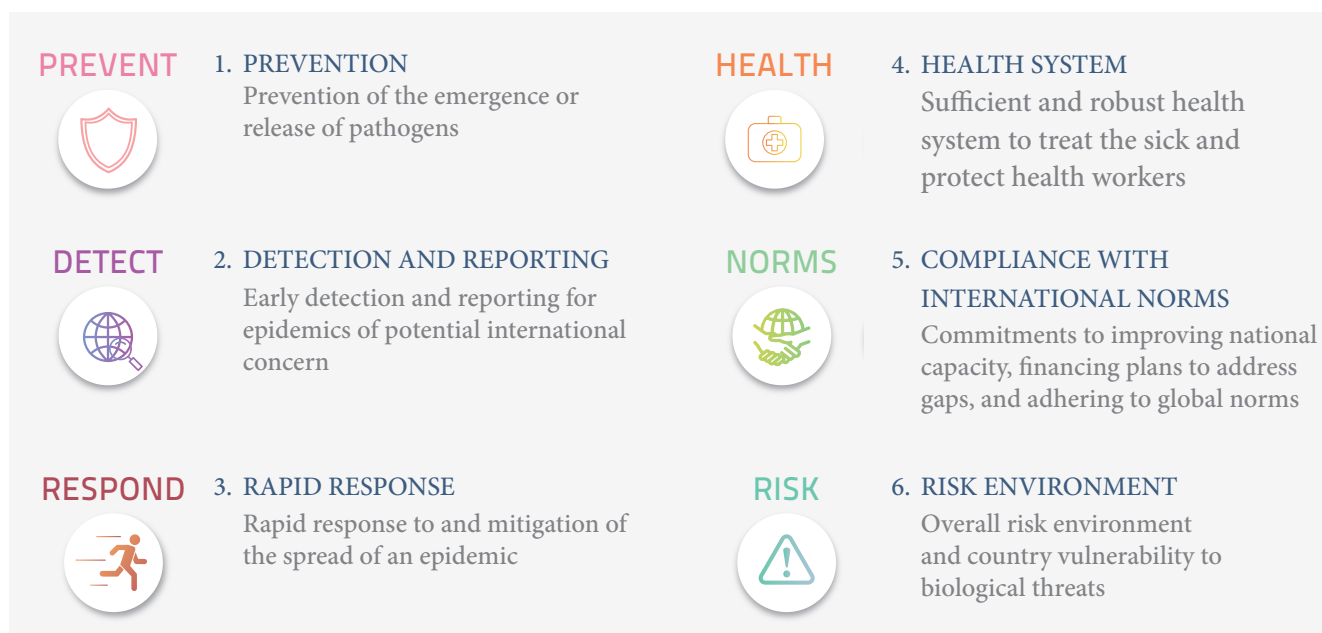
PREVENT

1. PREVENTION
Prevention of the emergence or release of pathogens

HEALTH

4. HEALTH SYSTEM
Sufficient and robust health system to treat the sick and protect health workers

DETECT

2. DETECTION AND REPORTING
Early detection and reporting for epidemics of potential international concern

NORMS

5. COMPLIANCE WITH INTERNATIONAL NORMS
Commitments to improving national capacity, financing plans to address gaps, and adhering to global norms

RESPOND

3. RAPID RESPONSE
Rapid response to and mitigation of the spread of an epidemic

RISK

6. RISK ENVIRONMENT
Overall risk environment and country vulnerability to biological threats